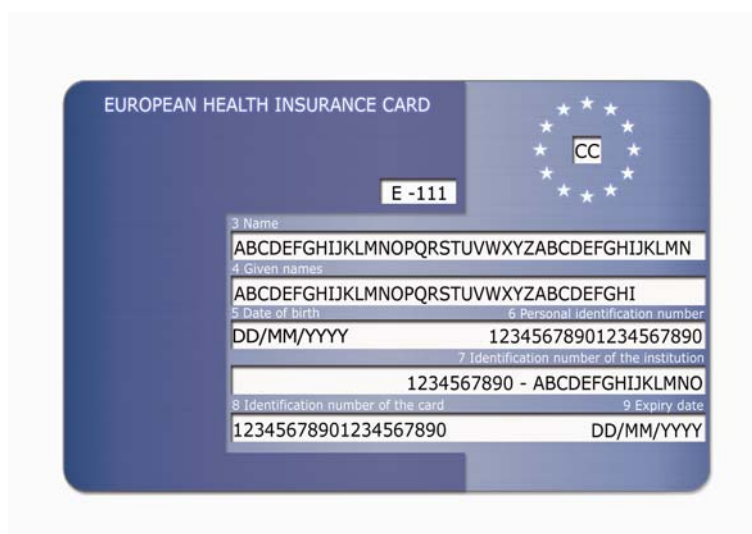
EUROPEAN HEALTH INSURANCE CARD

CC

E -111

3 Name
ABCDEFGHIJKLMNOPQRSTUVWXYZABCDEFGHIJKLMN

4 Given names
ABCDEFGHIJKLMNOPQRSTUVWXYZABCDEFGHI

5 Date of birth
DD/MM/YYYY

6 Personal identification number
12345678901234567890

7 Identification number of the institution
1234567890 - ABCDEFGHIJKLMNO

8 Identification number of the card
12345678901234567890

9 Expiry date
DD/MM/YYYY